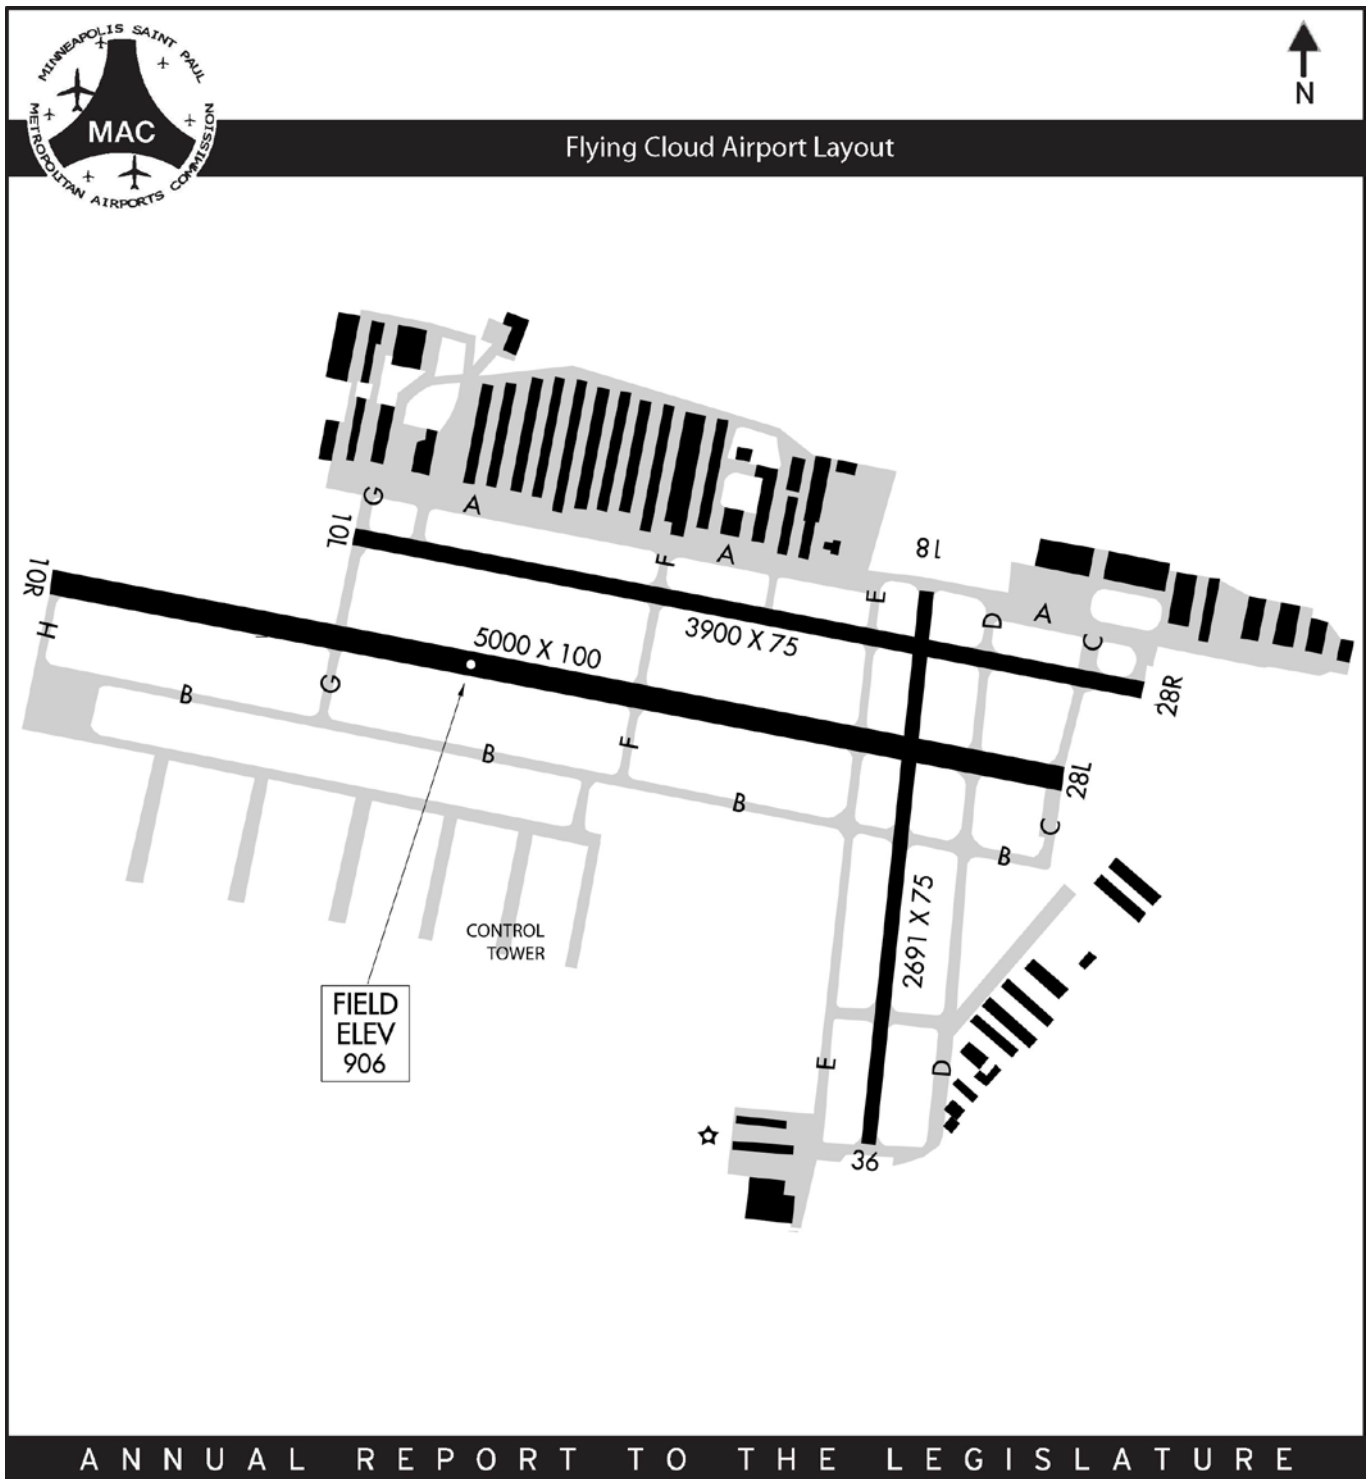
MINNEAPOLIS SAINT PAUL
MAC
METROPOLITAN AIRPORTS COMMISSION

N

Flying Cloud Airport Layout

G
A
10L
F
A
18
E
D
A
C
10R
H
5000 X 100
3900 X 75
28R
B
G
B
F
B
28L
C
B
2691 X 75
CONTROL TOWER
FIELD ELEV 906
E
D
36

ANNUAL REPORT TO THE LEGISLATURE